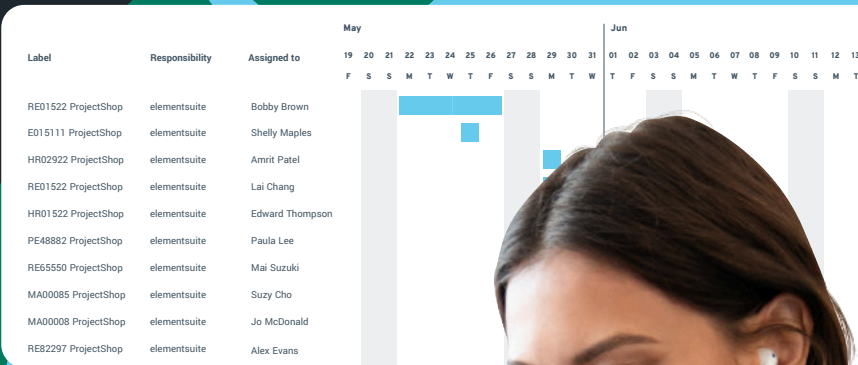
May

Jun

| Label | Responsibility | Assigned to | 19 F | 20 S | 21 S | 22 M | 23 T | 24 W | 25 T | 26 F | 27 S | 28 S | 29 M | 30 T | 31 W | 01 T | 02 F | 03 S | 04 S | 05 M | 06 T | 07 W | 08 T | 09 F | 10 S | 11 S | 12 M | 13 |
|---|---|---|---|---|---|---|---|---|---|---|---|---|---|---|---|---|---|---|---|---|---|---|---|---|---|---|---|---|
| RE01522 ProjectShop | elementsuite | Bobby Brown | | | | | | | | | | | | | | | | | | | | | | | | | | |
| E015111 ProjectShop | elementsuite | Shelly Maples | | | | | | | | | | | | | | | | | | | | | | | | | | |
| HR02922 ProjectShop | elementsuite | Amrit Patel | | | | | | | | | | | | | | | | | | | | | | | | | | |
| RE01522 ProjectShop | elementsuite | Lai Chang | | | | | | | | | | | | | | | | | | | | | | | | | | |
| HR01522 ProjectShop | elementsuite | Edward Thompson | | | | | | | | | | | | | | | | | | | | | | | | | | |
| PE48882 ProjectShop | elementsuite | Paula Lee | | | | | | | | | | | | | | | | | | | | | | | | | | |
| RE65550 ProjectShop | elementsuite | Mai Suzuki | | | | | | | | | | | | | | | | | | | | | | | | | | |
| MA00085 ProjectShop | elementsuite | Suzy Cho | | | | | | | | | | | | | | | | | | | | | | | | | | |
| MA00008 ProjectShop | elementsuite | Jo McDonald | | | | | | | | | | | | | | | | | | | | | | | | | | |
| RE82297 ProjectShop | elementsuite | Alex Evans | | | | | | | | | | | | | | | | | | | | | | | | | | |